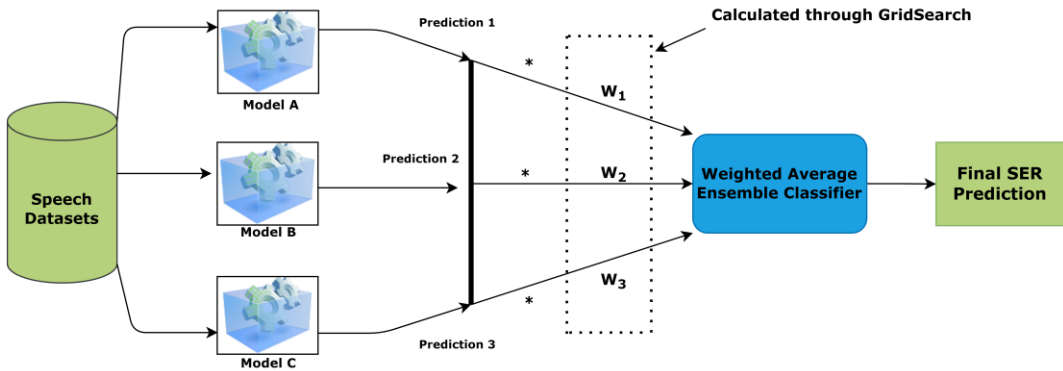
Calculated through GridSearch

Speech Datasets

Model A

Model B

Model C

Prediction 1

Prediction 2

Prediction 3

*

*

*

$W_1$

$W_2$

$W_3$

Weighted Average Ensemble Classifier

Final SER Prediction